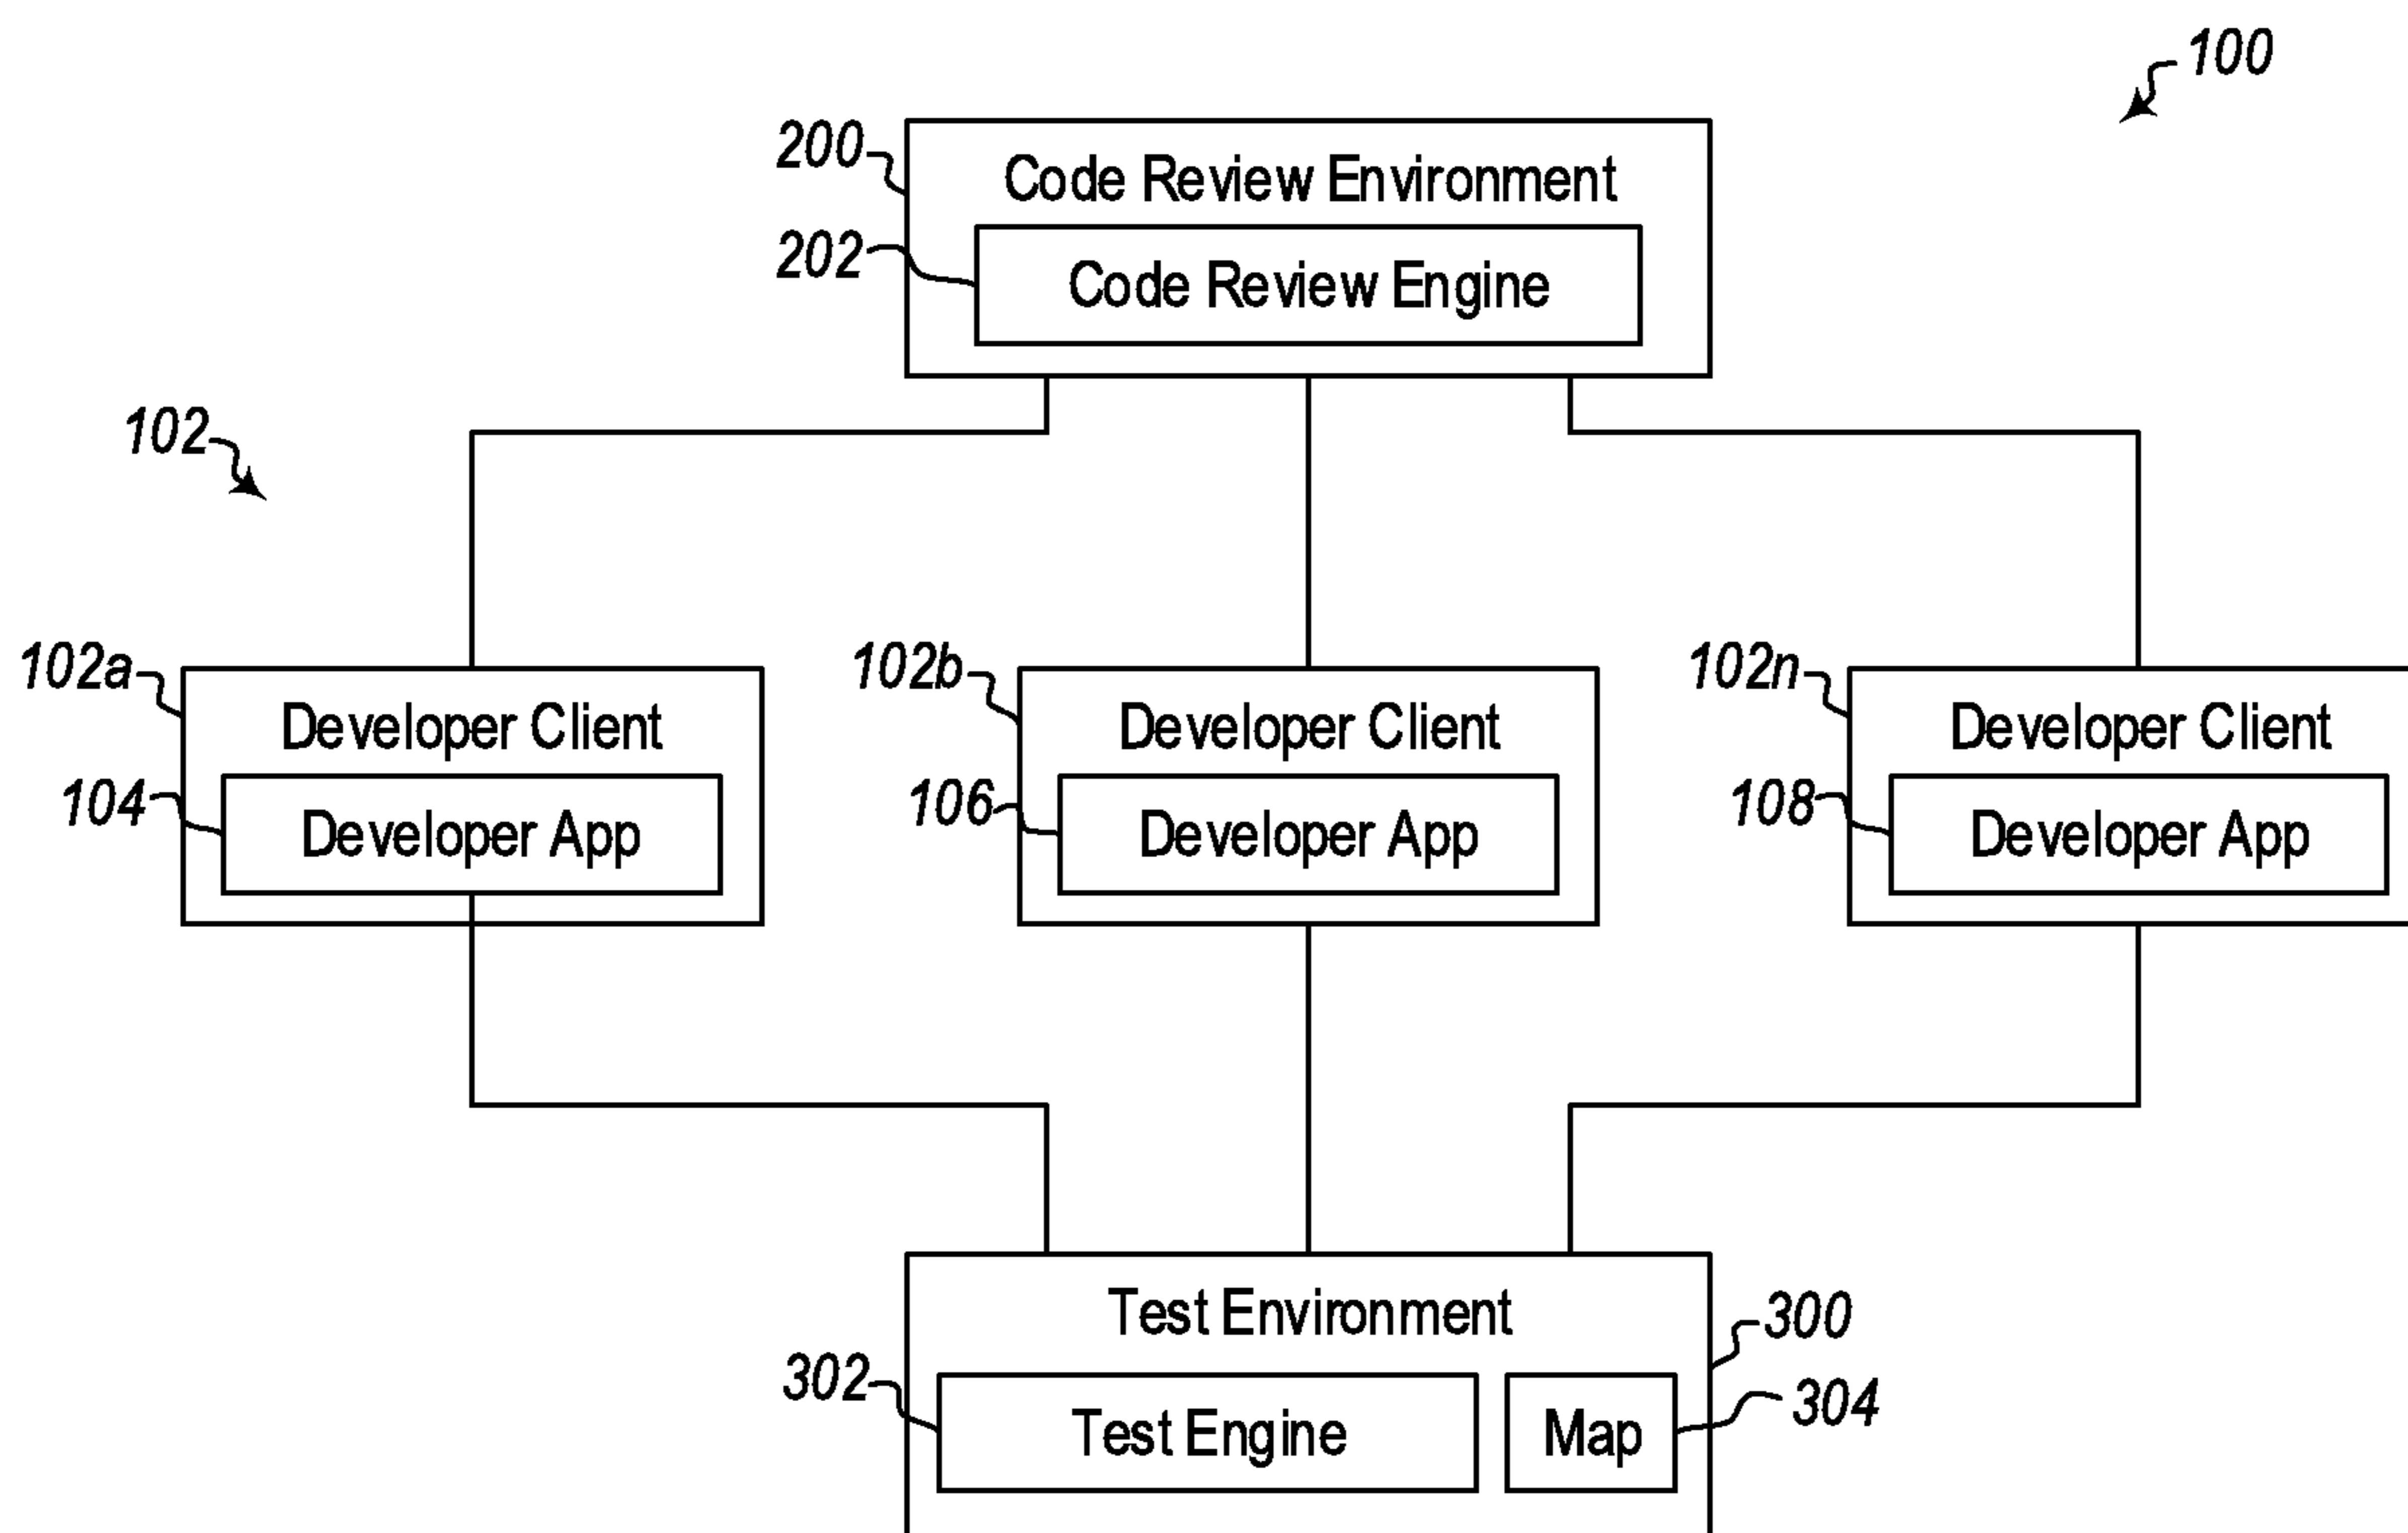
100

200
Code Review Environment
202
Code Review Engine

102

102a
Developer Client
104
Developer App

102b
Developer Client
106
Developer App

102n
Developer Client
108
Developer App

Test Environment
300
302
Test Engine
Map
304